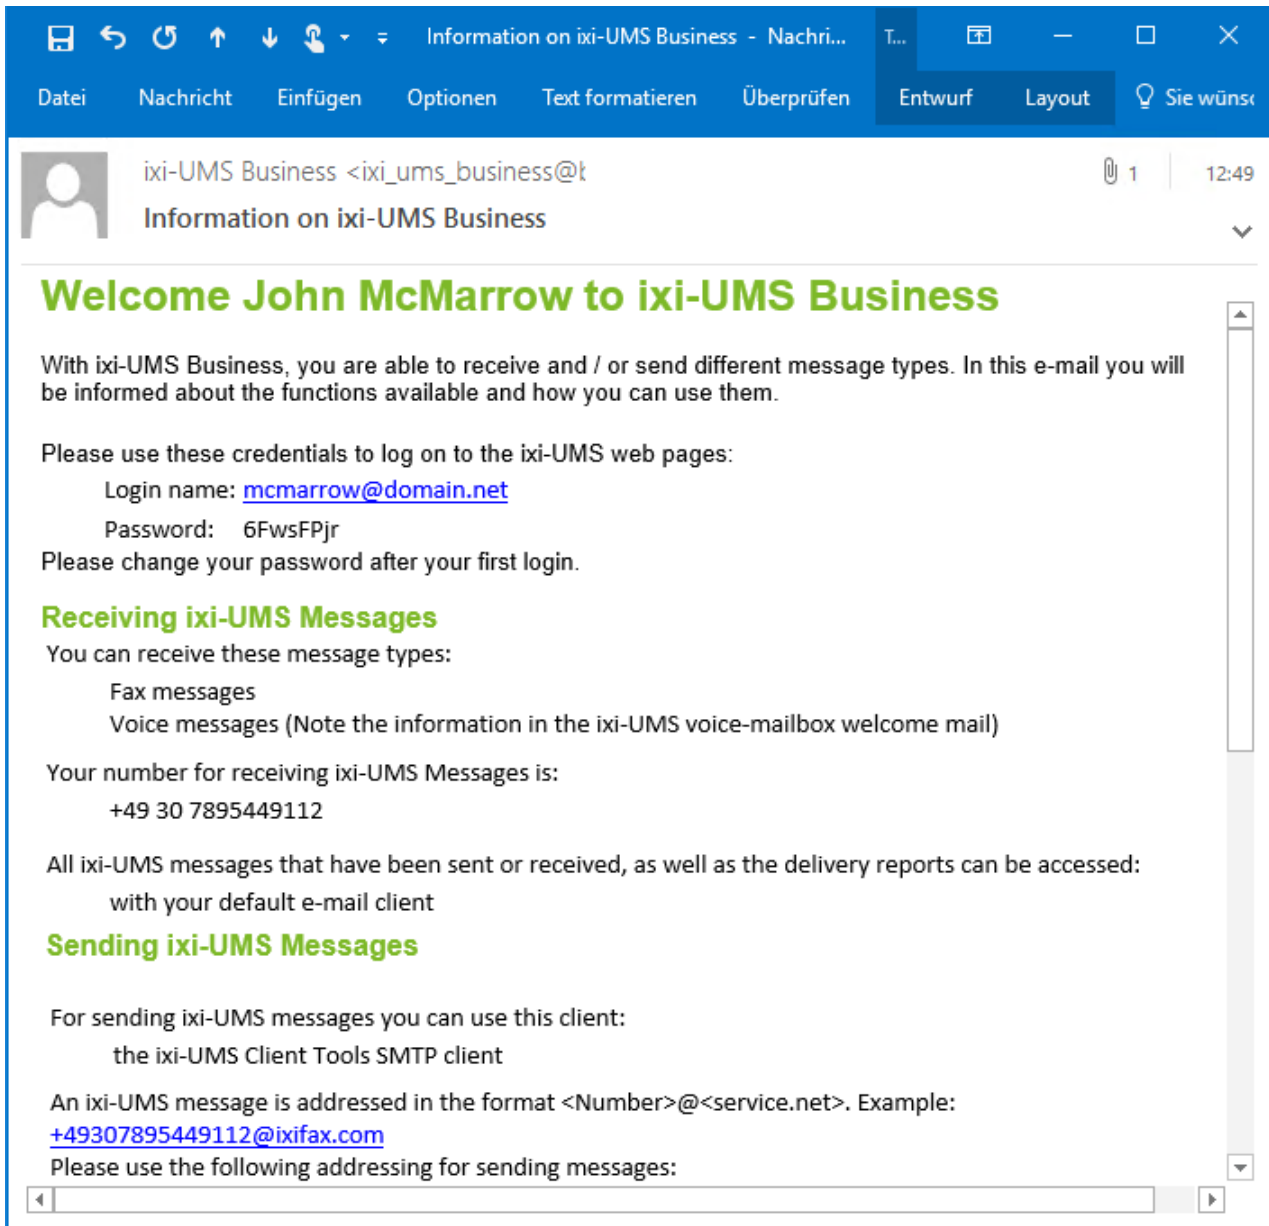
Information on ixi-UMS Business - Nachri... T...

Datei Nachricht Einfügen Optionen Text formatieren Überprüfen Entwurf Layout Sie wünsc

ixi-UMS Business <ixi_ums_business@t

Information on ixi-UMS Business

1 12:49

Welcome John McMarrow to ixi-UMS Business

With ixi-UMS Business, you are able to receive and / or send different message types. In this e-mail you will be informed about the functions available and how you can use them.

Please use these credentials to log on to the ixi-UMS web pages:

Login name: mcmarrow@domain.net

Password: 6FwsFPjr

Please change your password after your first login.

Receiving ixi-UMS Messages

You can receive these message types:

Fax messages

Voice messages (Note the information in the ixi-UMS voice-mailbox welcome mail)

Your number for receiving ixi-UMS Messages is:

+49 30 7895449112

All ixi-UMS messages that have been sent or received, as well as the delivery reports can be accessed:

with your default e-mail client

Sending ixi-UMS Messages

For sending ixi-UMS messages you can use this client:

the ixi-UMS Client Tools SMTP client

An ixi-UMS message is addressed in the format <Number>@<service.net>. Example:

+49307895449112@ixifax.com

Please use the following addressing for sending messages: